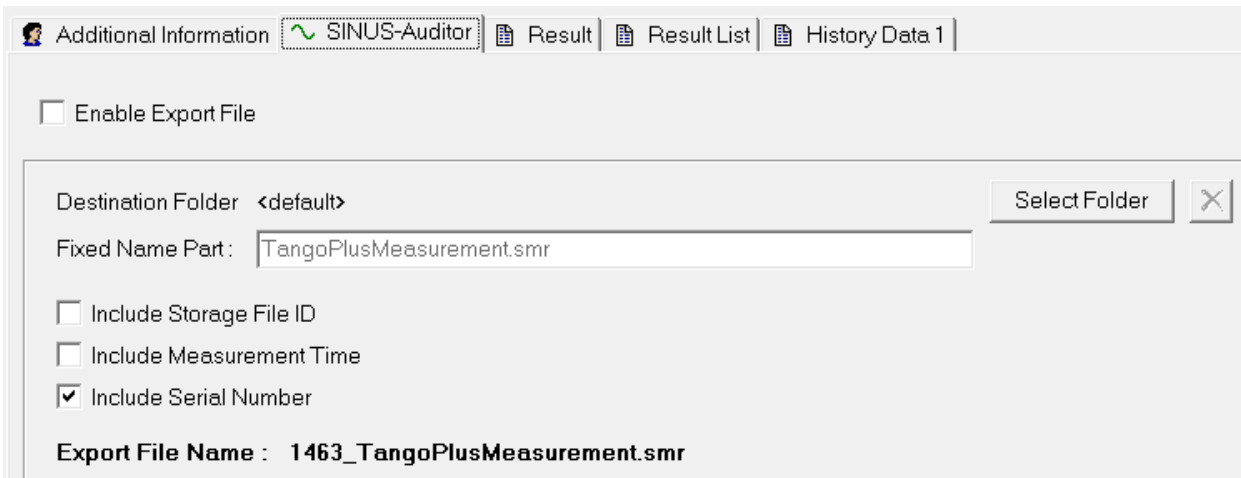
Additional Information | SINUS-Auditor | Result | Result List | History Data 1

Enable Export File

Destination Folder <default>

Select Folder

Fixed Name Part : TangoPlusMeasurement.smr

Include Storage File ID

Include Measurement Time

Include Serial Number

Export File Name : 1463_TangoPlusMeasurement.smr